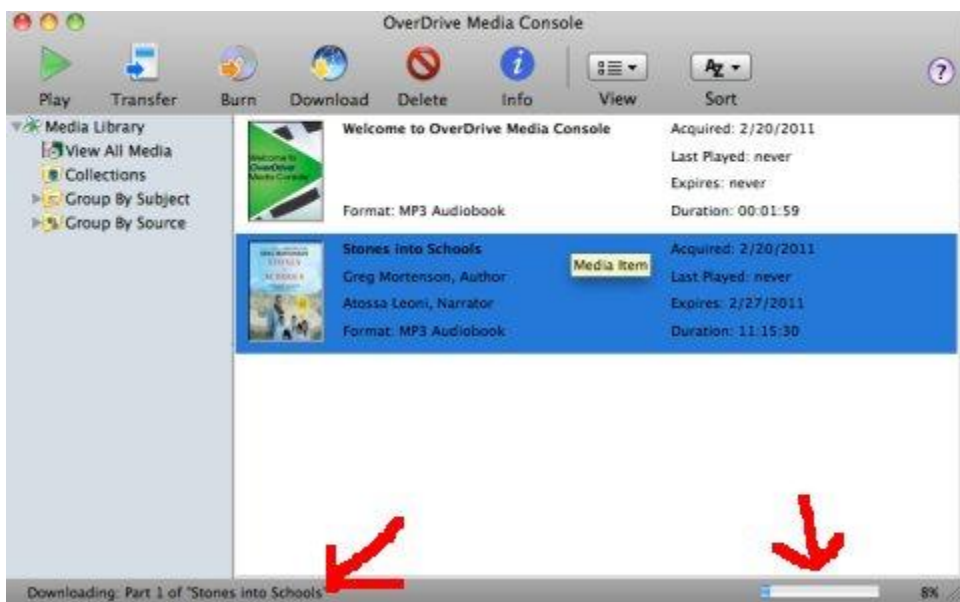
OverDrive Media Console

Play Transfer Burn Download Delete Info View Sort

Media Library
View All Media
Collections
Group By Subject
Group By Source

Welcome to OverDrive Media Console
Format: MP3 Audiobook
Acquired: 2/20/2011
Last Played: never
Expires: never
Duration: 00:01:59

Stones into Schools
Greg Mortenson, Author
Atossa Leoni, Narrator
Format: MP3 Audiobook
Media Item
Acquired: 2/20/2011
Last Played: never
Expires: 2/27/2011
Duration: 11:15:30

Downloading: Part 1 of "Stones into Schools"
8%